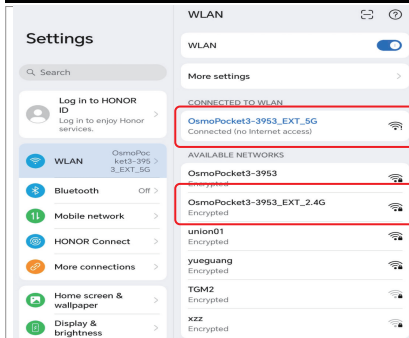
Settings

Search

Log in to HONOR ID
Log in to enjoy Honor services.

WLAN OsmoPocket3-3953_EXT_5G

Bluetooth Off

Mobile network

HONOR Connect

More connections

Home screen & wallpaper

Display & brightness

WLAN

WLAN

More settings

CONNECTED TO WLAN

OsmoPocket3-3953_EXT_5G
Connected (no Internet access)

AVAILABLE NETWORKS

OsmoPocket3-3953
Encrypted

OsmoPocket3-3953_EXT_2.4G
Encrypted

union01
Encrypted

yueguang
Encrypted

TGM2
Encrypted

xzz
Encrypted